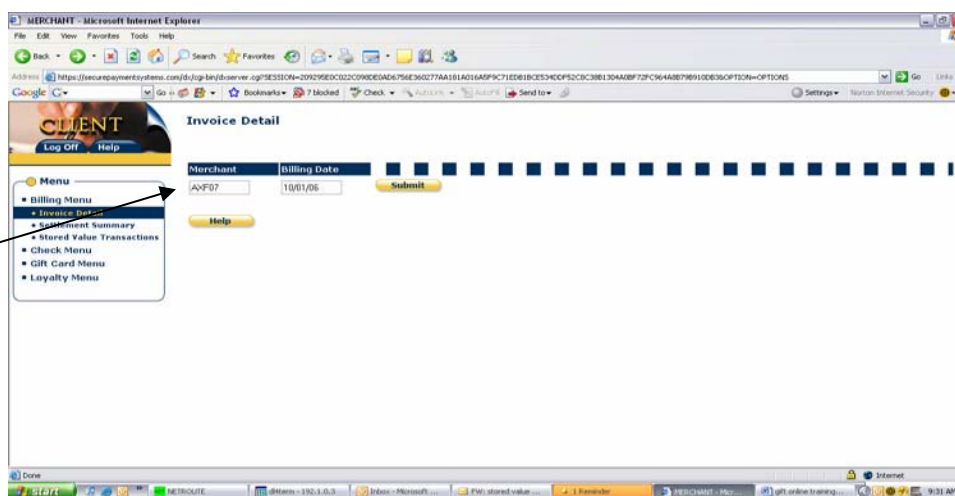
MERCHANT - Microsoft Internet Explorer

File Edit View Favorites Tools Help

Back Search Favorites

Address https://securepaymentsystems.com/dx/cgi-bin/dxserver.cgi?SESSION=209295E0C022C098DE0AD6756E360277AA101A016A5F9C71EDB1BCE534DDF52C0C38B1304A0BF72FC964A8B79B910DB36OPTION=OPTIONS Go Links

Google G- Go Bookmarks 7 blocked Check AutoLink AutoFill Send to Settings Norton Internet Security

CLIENT

Log Off Help

Invoice Detail

Menu

• Billing Menu
• Invoice Detail
• Settlement Summary
• Stored Value Transactions
• Check Menu
• Gift Card Menu
• Loyalty Menu

| Merchant | Billing Date |
|---|---|
| AXF07 | 10/01/06 |

Submit

Help

Done Internet

start NETROUTE dxterm - 192.1.0.3 Inbox - Microsoft ... FW: stored value ... 1 Reminder MERCHANT - Micr... gift online training... 9:31 AM